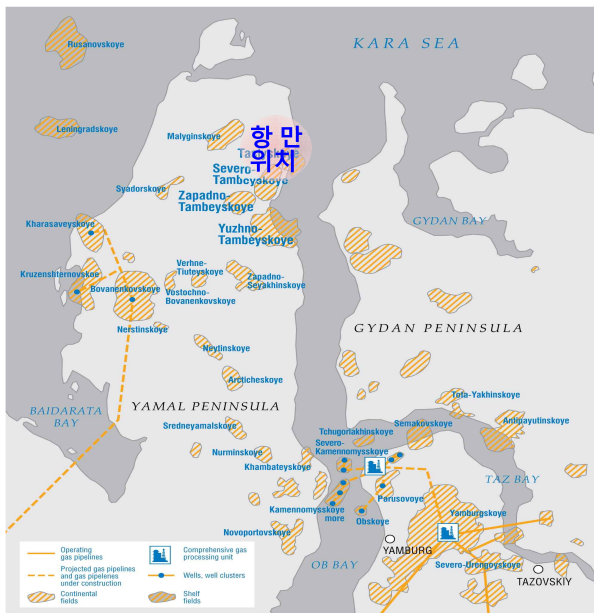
KARA SEA

Rusanovskoye

Leningradskoye

Malyginskoye

항 만
위치

Ta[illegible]

Severo-
Tambeyskoye

Syadorskoye

Zapadno-
Tambeyskoye

Kharasaveyskoye

Yuzhno-
Tambeyskoye

GYDAN BAY

Kruzenshternovskoe

Verhne-
Tiuteyskoye

Bovanenkovskoye

Vostochno-
Bovanenkovskoye

Zapadno-
Seyakhinskoye

Nerstinskoye

GYDAN PENINSULA

Neytinskoye

Arcticheskoye

BAIDARATA
BAY

YAMAL PENINSULA

Tota-Yakhinskoye

Sredneyamalskoye

Tchugoriakhinskoye

Semakovskoye

Antipayutinskoye

Nurminskoye

Severo-
Kamennomysskoye

Khambateyskoye

TAZ BAY

Parusovoye

Kamennomysskoye
more

Obskoye

Yamburgskoye

Novoportovskoye

YAMBURG

OB BAY

Severo-Urengoyskoye

TAZOVSKIY

Operating gas pipelines

Projected gas pipelines and gas pipelines under construction

Continental fields

Comprehensive gas processing unit

Wells, well clusters

Shelf fields